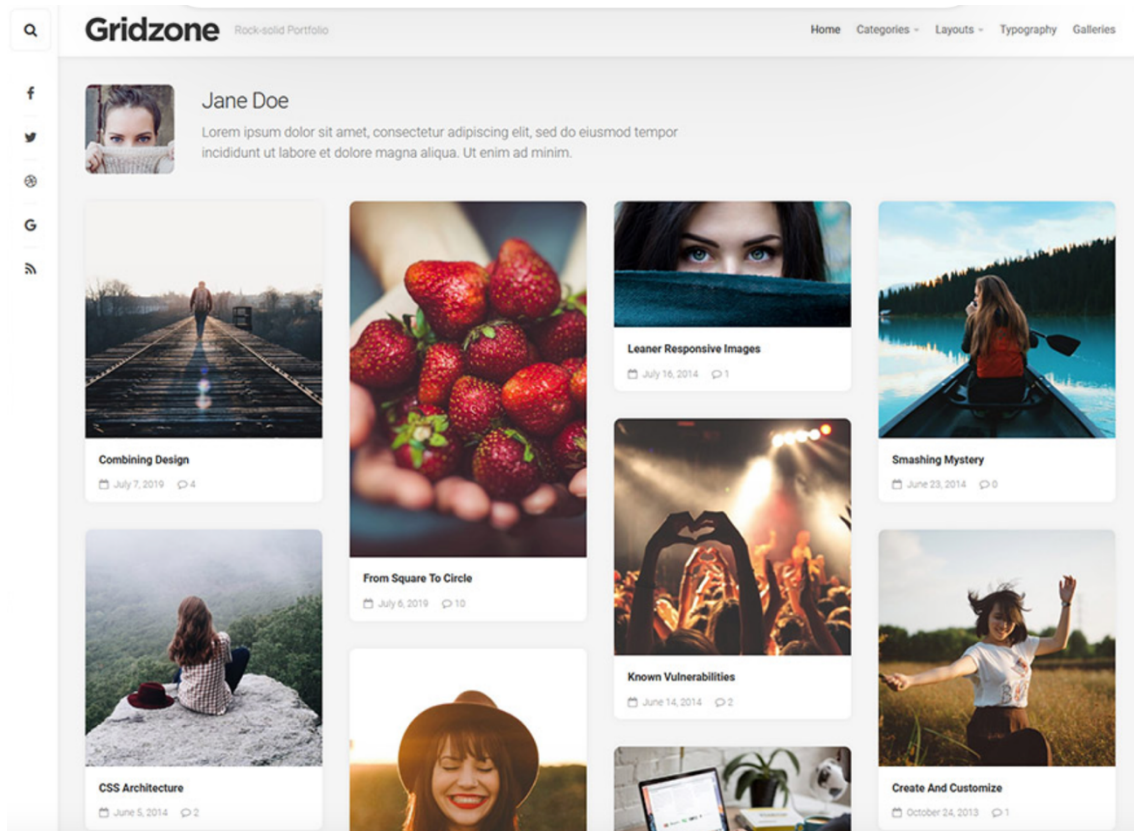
Gridzone Rock-solid Portfolio

Home Categories Layouts Typography Galleries

Jane Doe

Lorem ipsum dolor sit amet, consectetur adipiscing elit, sed do eiusmod tempor incididunt ut labore et dolore magna aliqua. Ut enim ad minim.

Combining Design
July 7, 2019 4

CSS Architecture
June 5, 2014 2

From Square To Circle
July 6, 2019 10

Leaner Responsive Images
July 16, 2014 1

Known Vulnerabilities
June 14, 2014 2

Smashing Mystery
June 23, 2014 0

Create And Customize
October 24, 2013 1